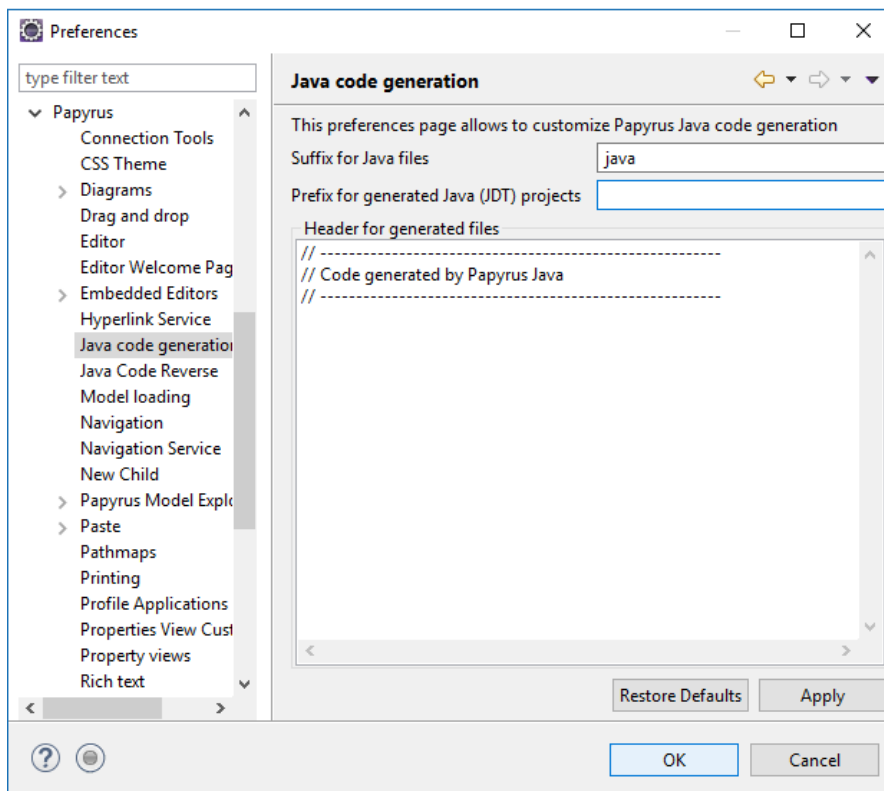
Preferences

type filter text

Papyrus
Connection Tools
CSS Theme
Diagrams
Drag and drop
Editor
Editor Welcome Pag
Embedded Editors
Hyperlink Service
Java code generatio
Java Code Reverse
Model loading
Navigation
Navigation Service
New Child
Papyrus Model Explo
Paste
Pathmaps
Printing
Profile Applications
Properties View Cust
Property views
Rich text

Java code generation

This preferences page allows to customize Papyrus Java code generation
Suffix for Java files java
Prefix for generated Java (JDT) projects

Header for generated files
// --------------------------------------------------------
// Code generated by Papyrus Java
// --------------------------------------------------------

Restore Defaults Apply

OK Cancel